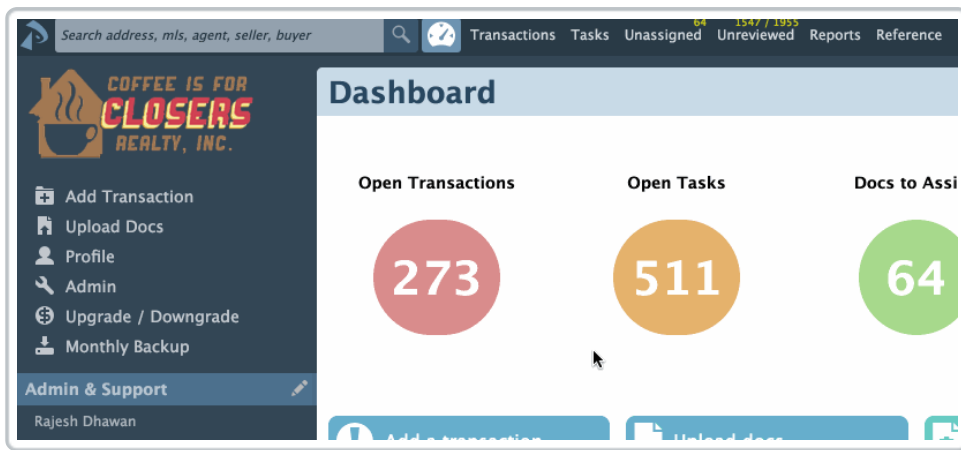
Search address, mls, agent, seller, buyer

Transactions Tasks 64 Unassigned 1547 / 1955 Unreviewed Reports Reference

COFFEE IS FOR CLOSERS REALTY, INC.

Add Transaction
Upload Docs
Profile
Admin
Upgrade / Downgrade
Monthly Backup

Admin & Support

Rajesh Dhawan

Dashboard

Open Transactions
273

Open Tasks
511

Docs to Assi
64

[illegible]

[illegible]